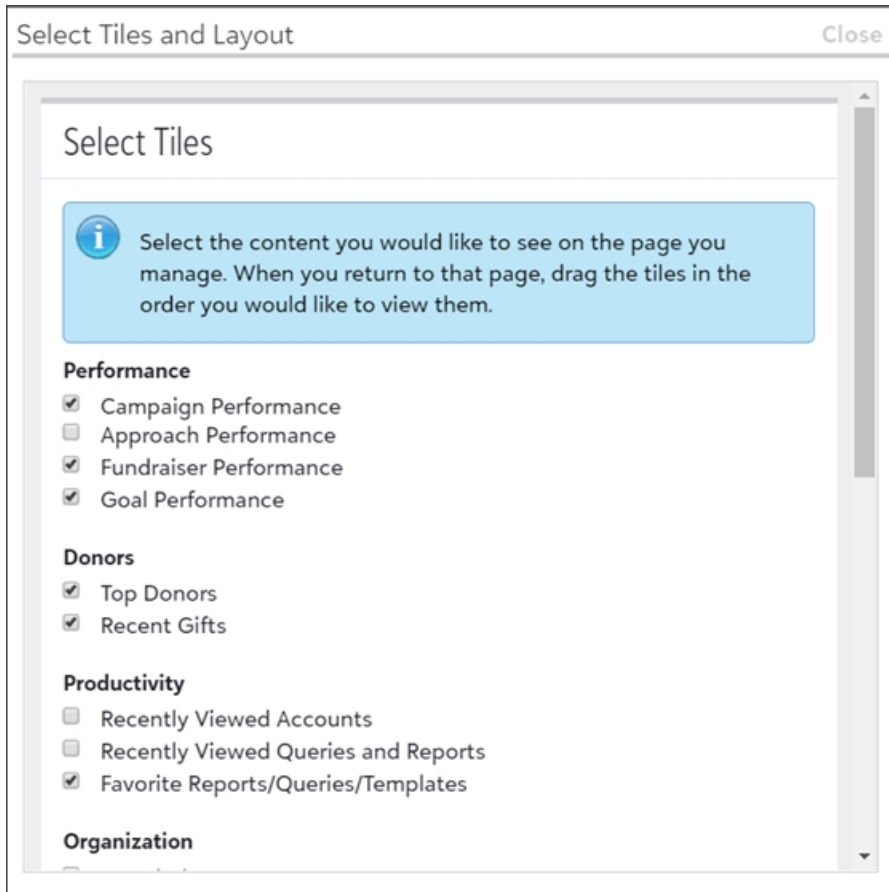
Select Tiles and Layout

Close

Select Tiles

Select the content you would like to see on the page you manage. When you return to that page, drag the tiles in the order you would like to view them.

Performance

Campaign Performance
Approach Performance
Fundraiser Performance
Goal Performance

Donors

Top Donors
Recent Gifts

Productivity

Recently Viewed Accounts
Recently Viewed Queries and Reports
Favorite Reports/Queries/Templates

Organization

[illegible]